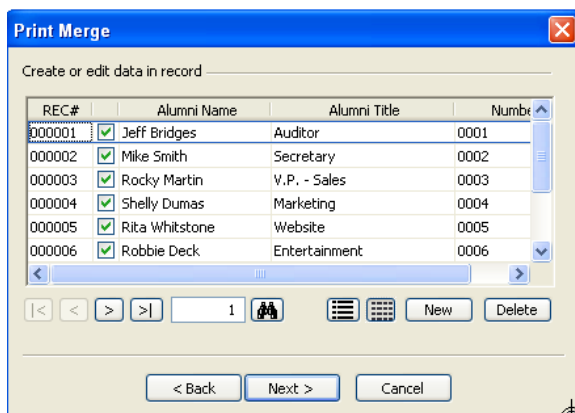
Print Merge

Create or edit data in record

| REC# | | Alumni Name | Alumni Title | Numbe |
|---|---|---|---|---|
| 000001 | ☑ | Jeff Bridges | Auditor | 0001 |
| 000002 | ☑ | Mike Smith | Secretary | 0002 |
| 000003 | ☑ | Rocky Martin | V.P. - Sales | 0003 |
| 000004 | ☑ | Shelly Dumas | Marketing | 0004 |
| 000005 | ☑ | Rita Whitstone | Website | 0005 |
| 000006 | ☑ | Robbie Deck | Entertainment | 0006 |

|< < > >| 1 New Delete

< Back Next > Cancel